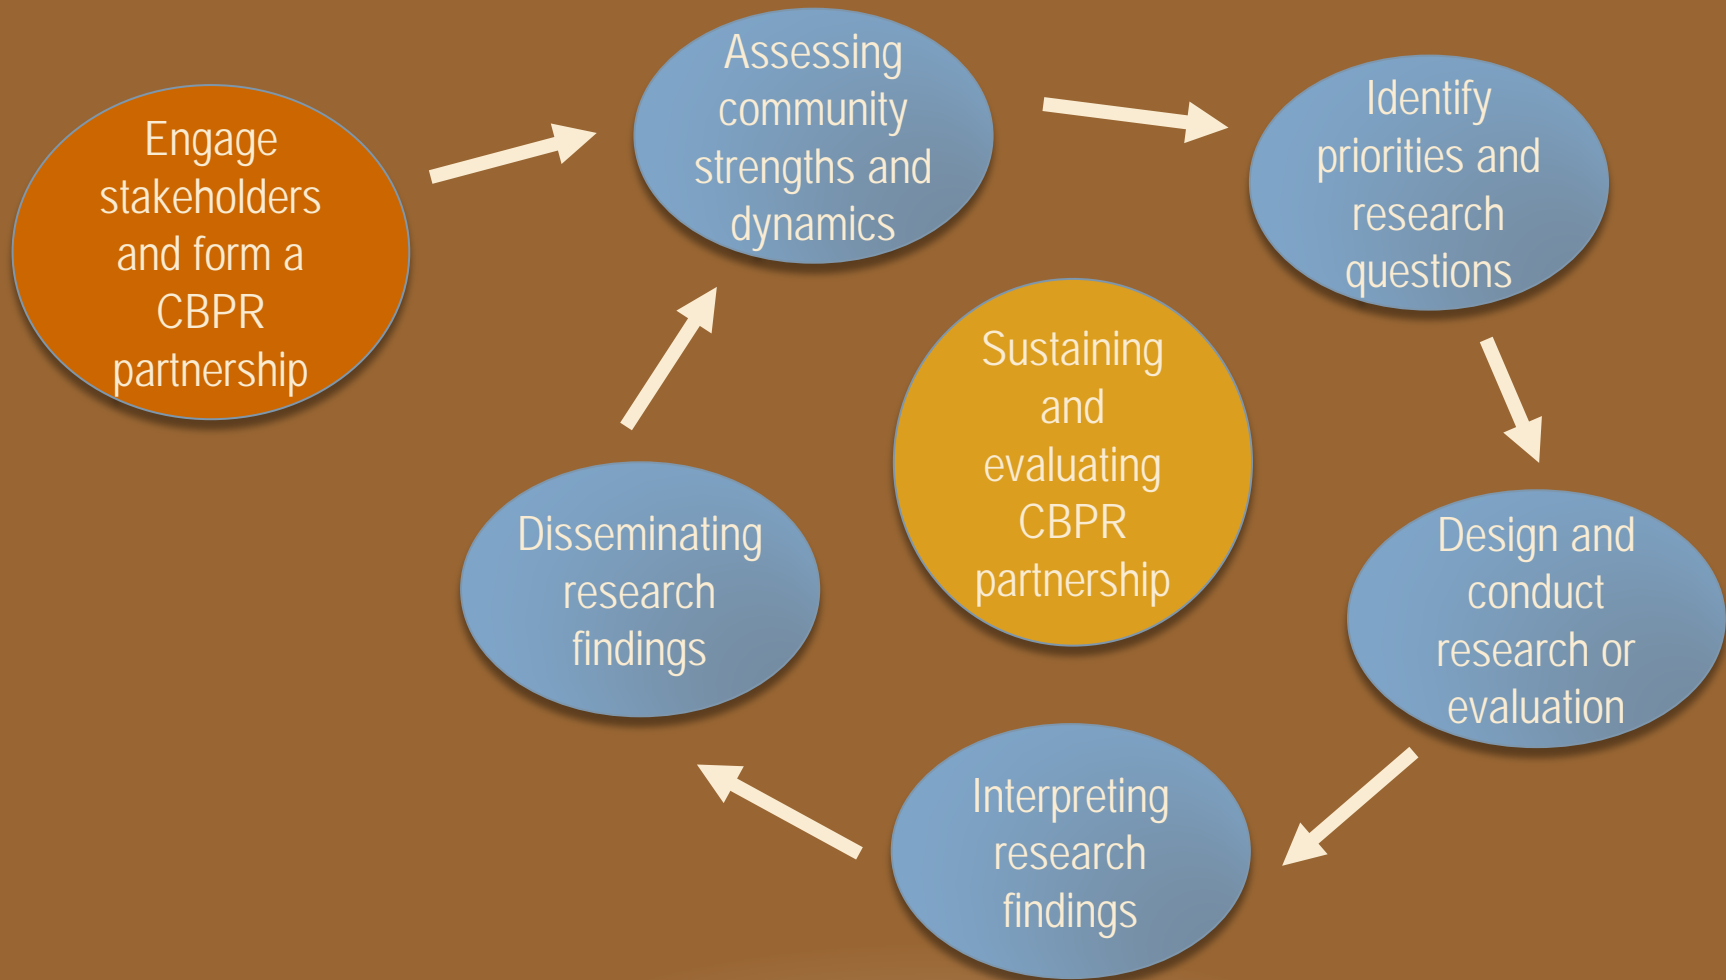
Engage stakeholders and form a CBPR partnership

Assessing community strengths and dynamics

Identify priorities and research questions

Design and conduct research or evaluation

Interpreting research findings

Disseminating research findings

Sustaining and evaluating CBPR partnership